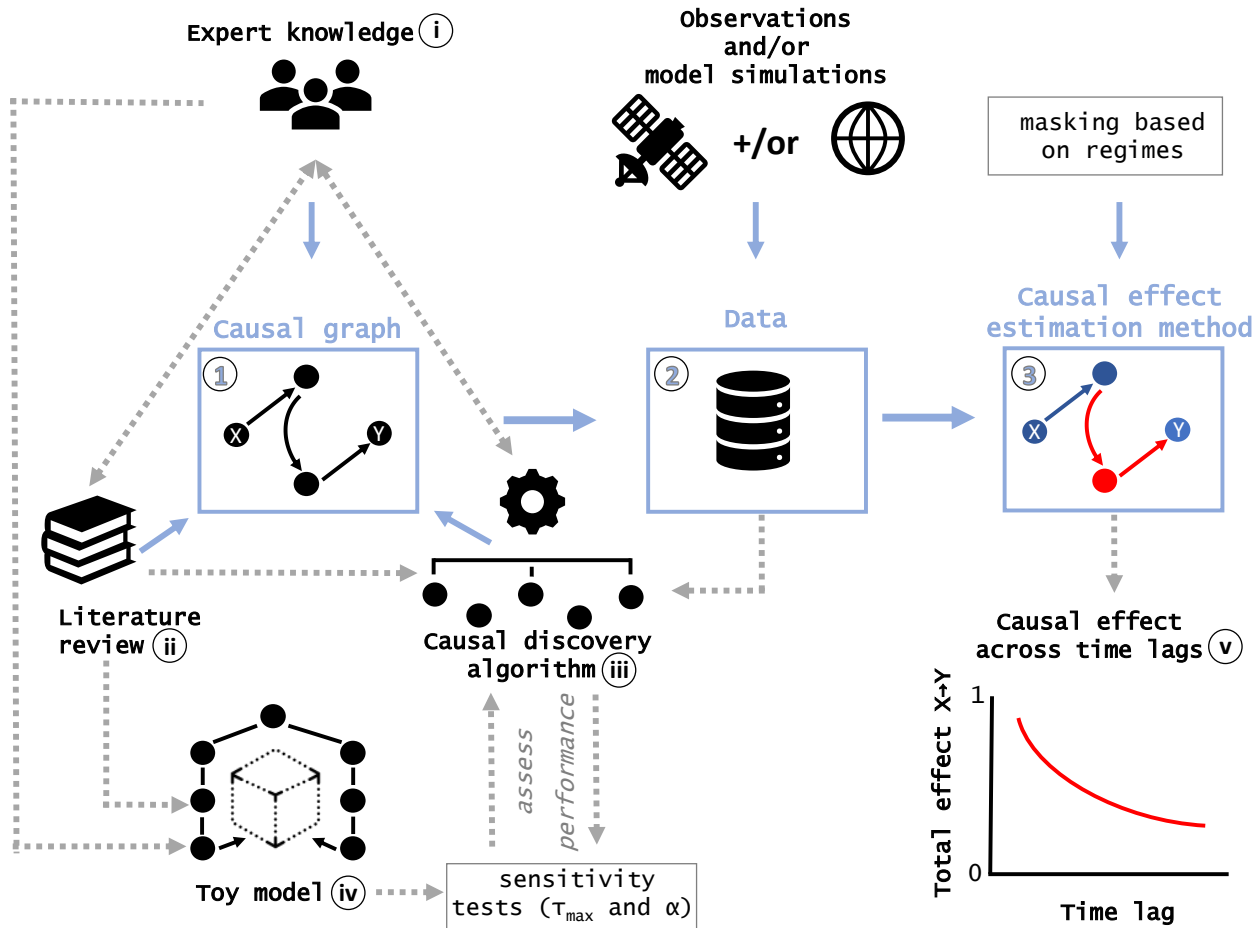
Expert knowledge (i)

Observations and/or model simulations

+/or

masking based on regimes

Causal graph

(1)

X

Y

Data

(2)

Causal effect estimation method

(3)

X

Y

Literature review (ii)

Causal discovery algorithm (iii)

assess performance

Causal effect across time lags (v)

Total effect X→Y

1

0

Time lag

Toy model (iv)

sensitivity tests ($\tau_{max}$ and $\alpha$)